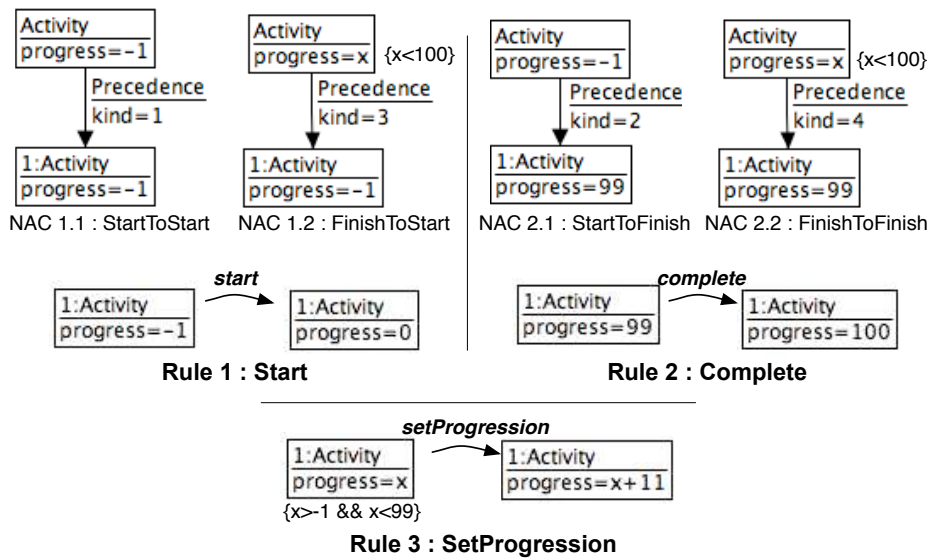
Activity
progress=-1

Precedence
kind=1

1:Activity
progress=-1

NAC 1.1 : StartToStart

Activity
progress=x

{x<100}

Precedence
kind=3

1:Activity
progress=-1

NAC 1.2 : FinishToStart

Activity
progress=-1

Precedence
kind=2

1:Activity
progress=99

NAC 2.1 : StartToFinish

Activity
progress=x

{x<100}

Precedence
kind=4

1:Activity
progress=99

NAC 2.2 : FinishToFinish

1:Activity
progress=-1

start

1:Activity
progress=0

Rule 1 : Start

1:Activity
progress=99

complete

1:Activity
progress=100

Rule 2 : Complete

1:Activity
progress=x

{x>-1 && x<99}

setProgression

1:Activity
progress=x+11

Rule 3 : SetProgression